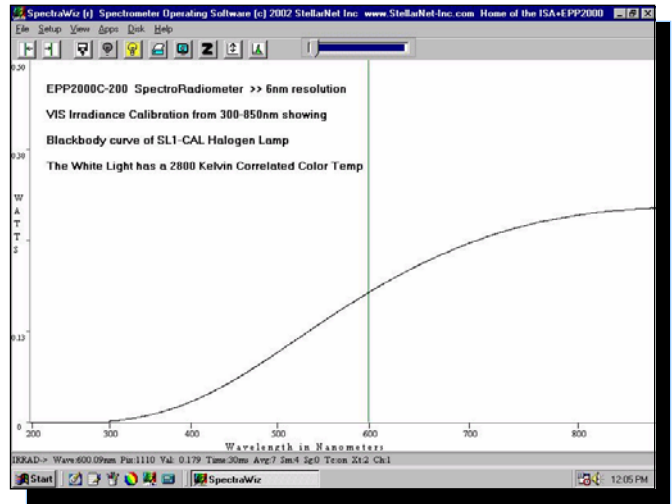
SpectraWiz (r) Spectrometer Operating Software (c) 2002 StellarNet Inc www.StellarNet-Inc.com Home of the ISA+EPP2000

File Setup View Apps Disk Help

Z

0.50

EPP2000C-200 SpectroRadiometer >> 6nm resolution

VIS Irradiance Calibration from 300-850nm showing

Blackbody curve of SL1-CAL Halogen Lamp

The White Light has a 2800 Kelvin Correlated Color Temp

0.38

W
A
T
T
S

0.13

0

200 300 400 500 600 700 800

Wavelength in Nanometers

IRRAD-> Wave:600.09nm Pix:1110 Val: 0.179 Time:30ms Avg:7 Sm:4 Xg:0 Tc:on Xt:2 Ch:1

Start SpectraWiz 12:05 PM